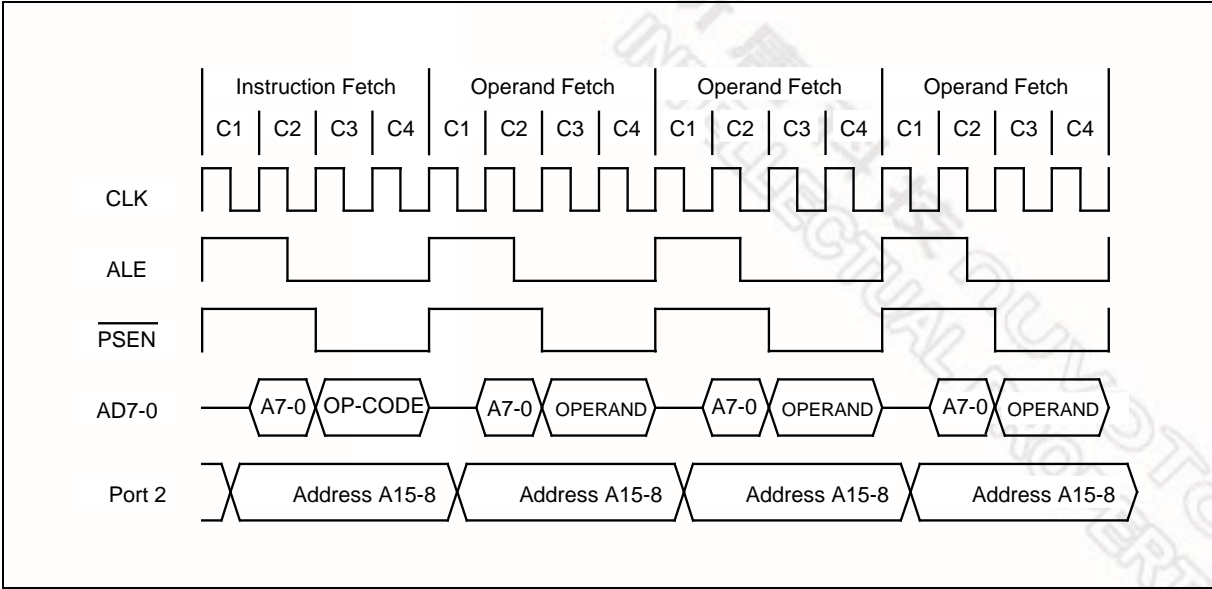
Instruction Fetch
C1 C2 C3 C4

Operand Fetch
C1 C2 C3 C4

Operand Fetch
C1 C2 C3 C4

Operand Fetch
C1 C2 C3 C4

CLK

ALE

$\overline{PSEN}$

AD7-0
A7-0 OP-CODE A7-0 OPERAND A7-0 OPERAND A7-0 OPERAND

Port 2
Address A15-8 Address A15-8 Address A15-8 Address A15-8